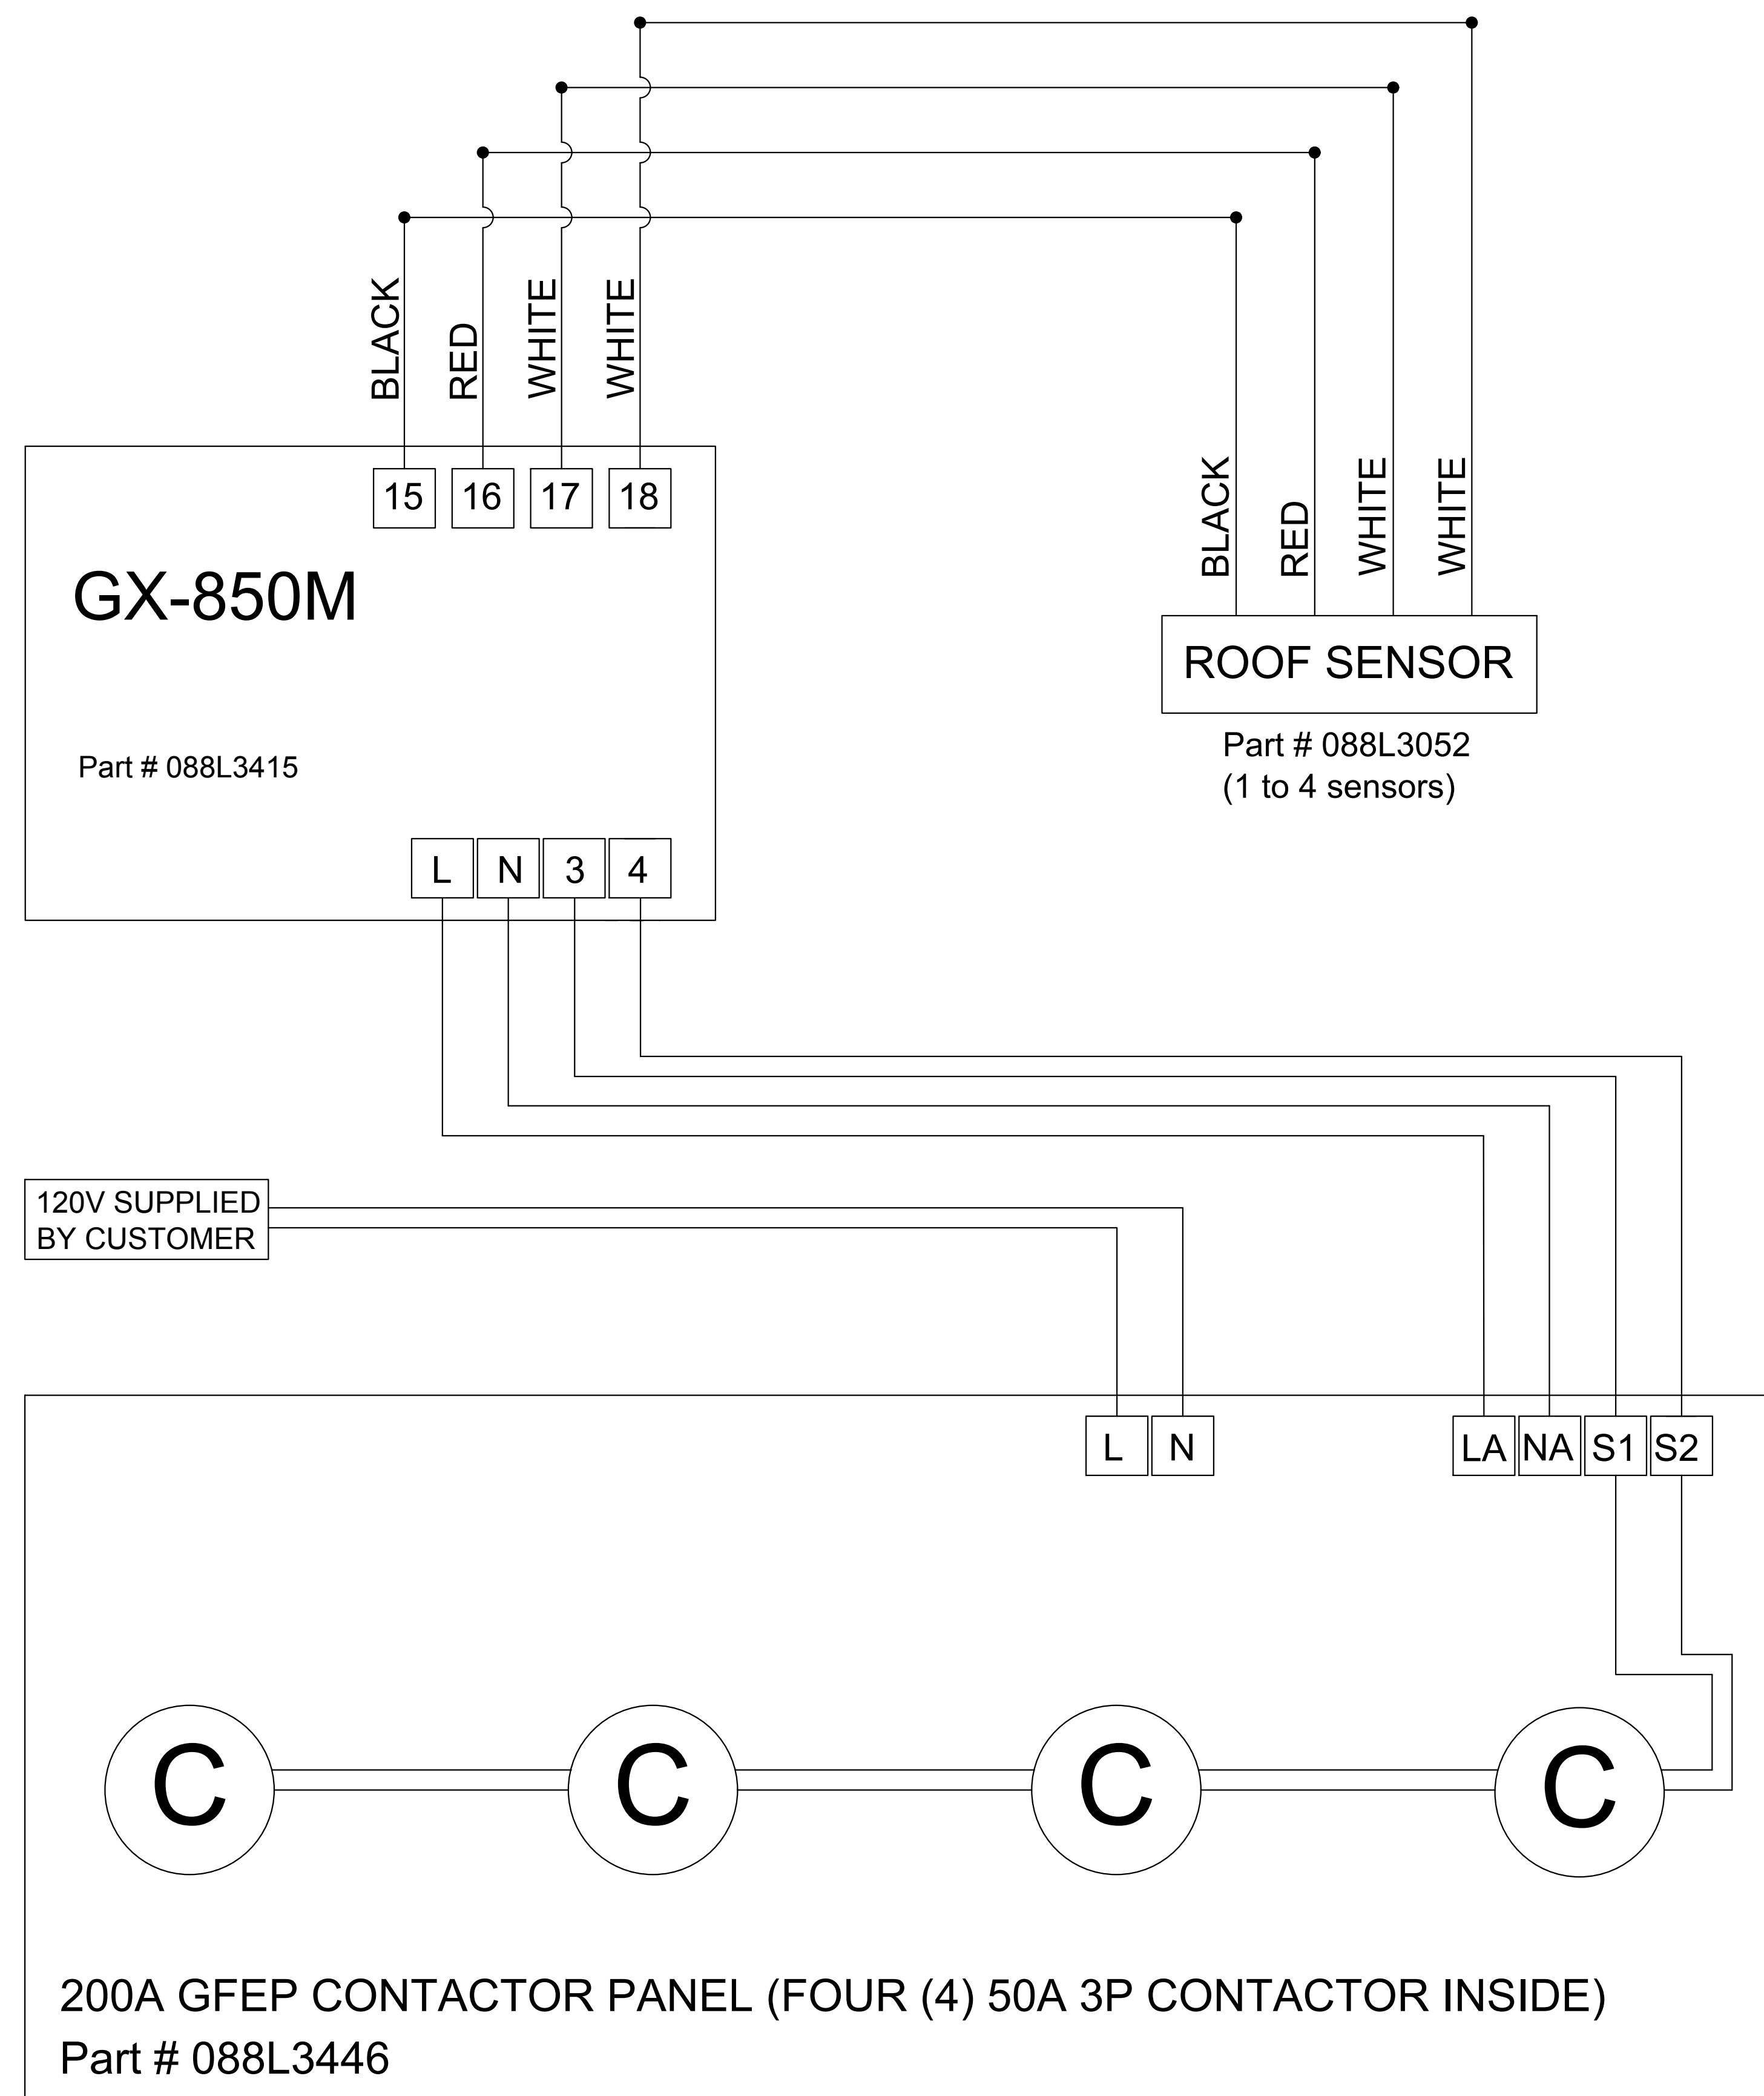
BLACK
RED
WHITE
WHITE

15
16
17
18

GX-850M

Part # 088L3415

L
N
3
4

BLACK
RED
WHITE
WHITE

ROOF SENSOR

Part # 088L3052
(1 to 4 sensors)

120V SUPPLIED BY CUSTOMER

L
N

LA
NA
S1
S2

C
C
C
C

200A GFEP CONTACTOR PANEL (FOUR (4) 50A 3P CONTACTOR INSIDE)
Part # 088L3446